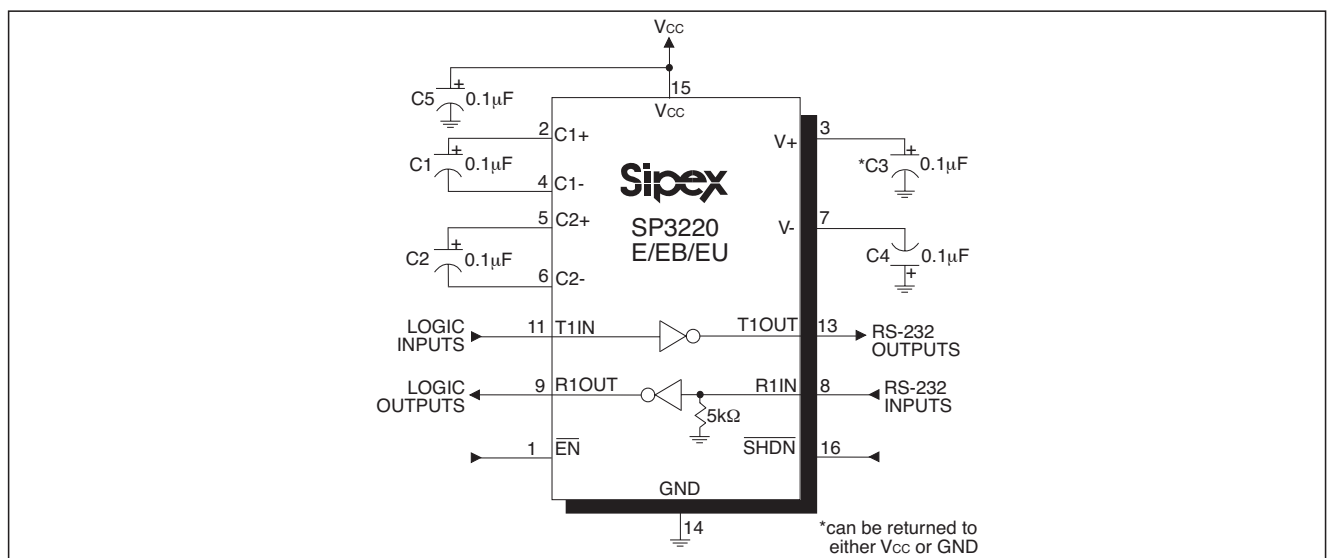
$V_{CC}$

C5 0.1μF

15

$V_{CC}$

2 C1+

C1 0.1μF

4 C1-

5 C2+

C2 0.1μF

6 C2-

Sipex

SP3220
E/EB/EU

V+ 3

*C3 0.1μF

V- 7

C4 0.1μF

LOGIC INPUTS

11 T1IN

T1OUT 13

RS-232 OUTPUTS

LOGIC OUTPUTS

9 R1OUT

R1IN 8

RS-232 INPUTS

5kΩ

1 $\overline{EN}$

$\overline{SHDN}$ 16

GND

14

*can be returned to either $V_{CC}$ or GND